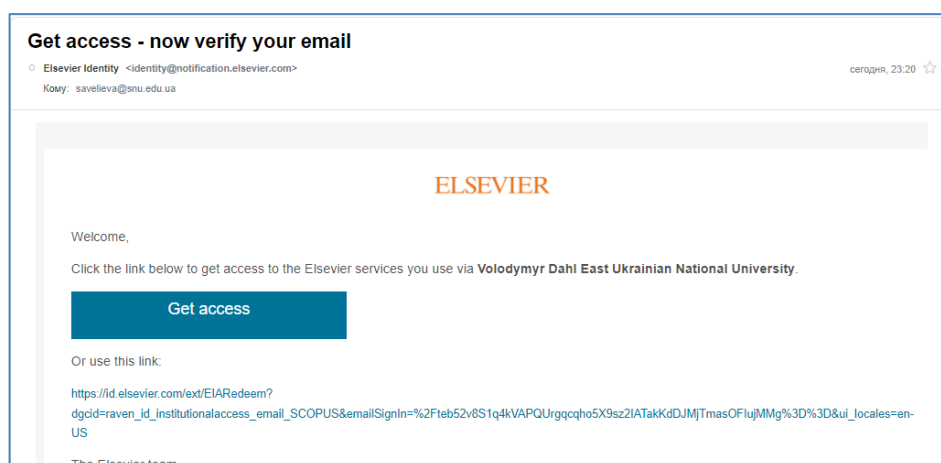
Get access - now verify your email

Elsevier Identity <identity@notification.elsevier.com>
сегодня, 23:20

Кому: savelieva@snu.edu.ua

ELSEVIER

Welcome,

Click the link below to get access to the Elsevier services you use via **Volodymyr Dahl East Ukrainian National University**.

Get access

Or use this link:

https://id.elsevier.com/ext/EIARedeem?dgcid=raven_id_institutionalaccess_email_SCOPUS&emailSignIn=%2Fteb52v8S1q4kVAPQUrgqcqho5X9sz2IATakKdDJMjTmasOFIujMMg%3D%3D&ui_locales=en-US

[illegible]